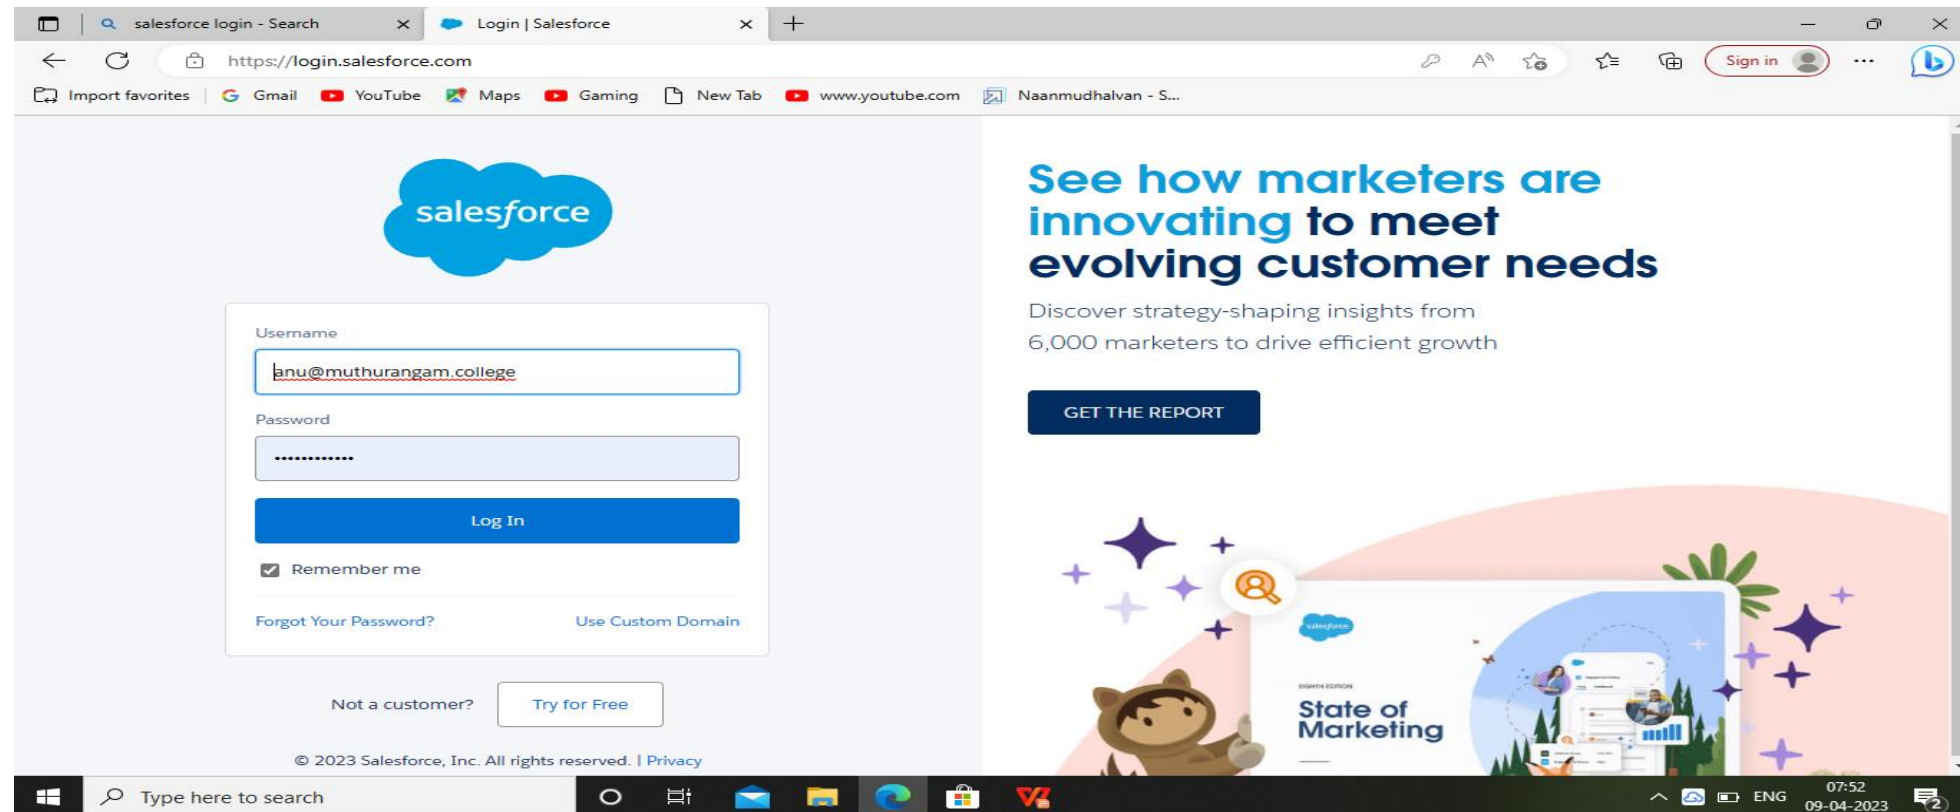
salesforce login - Search
Login | Salesforce

https://login.salesforce.com

Sign in

Import favorites | Gmail | YouTube | Maps | Gaming | New Tab | www.youtube.com | Naanmudhalvan - S...

salesforce

Username
anu@muthurangam.college

Password
•••••••••••••

Log In

Remember me

Forgot Your Password?
Use Custom Domain

Not a customer?
Try for Free

© 2023 Salesforce, Inc. All rights reserved. | Privacy

See how marketers are innovating to meet evolving customer needs

Discover strategy-shaping insights from 6,000 marketers to drive efficient growth

GET THE REPORT

salesforce
EIGHTH EDITION
State of Marketing

Type here to search

ENG
07:52
09-04-2023